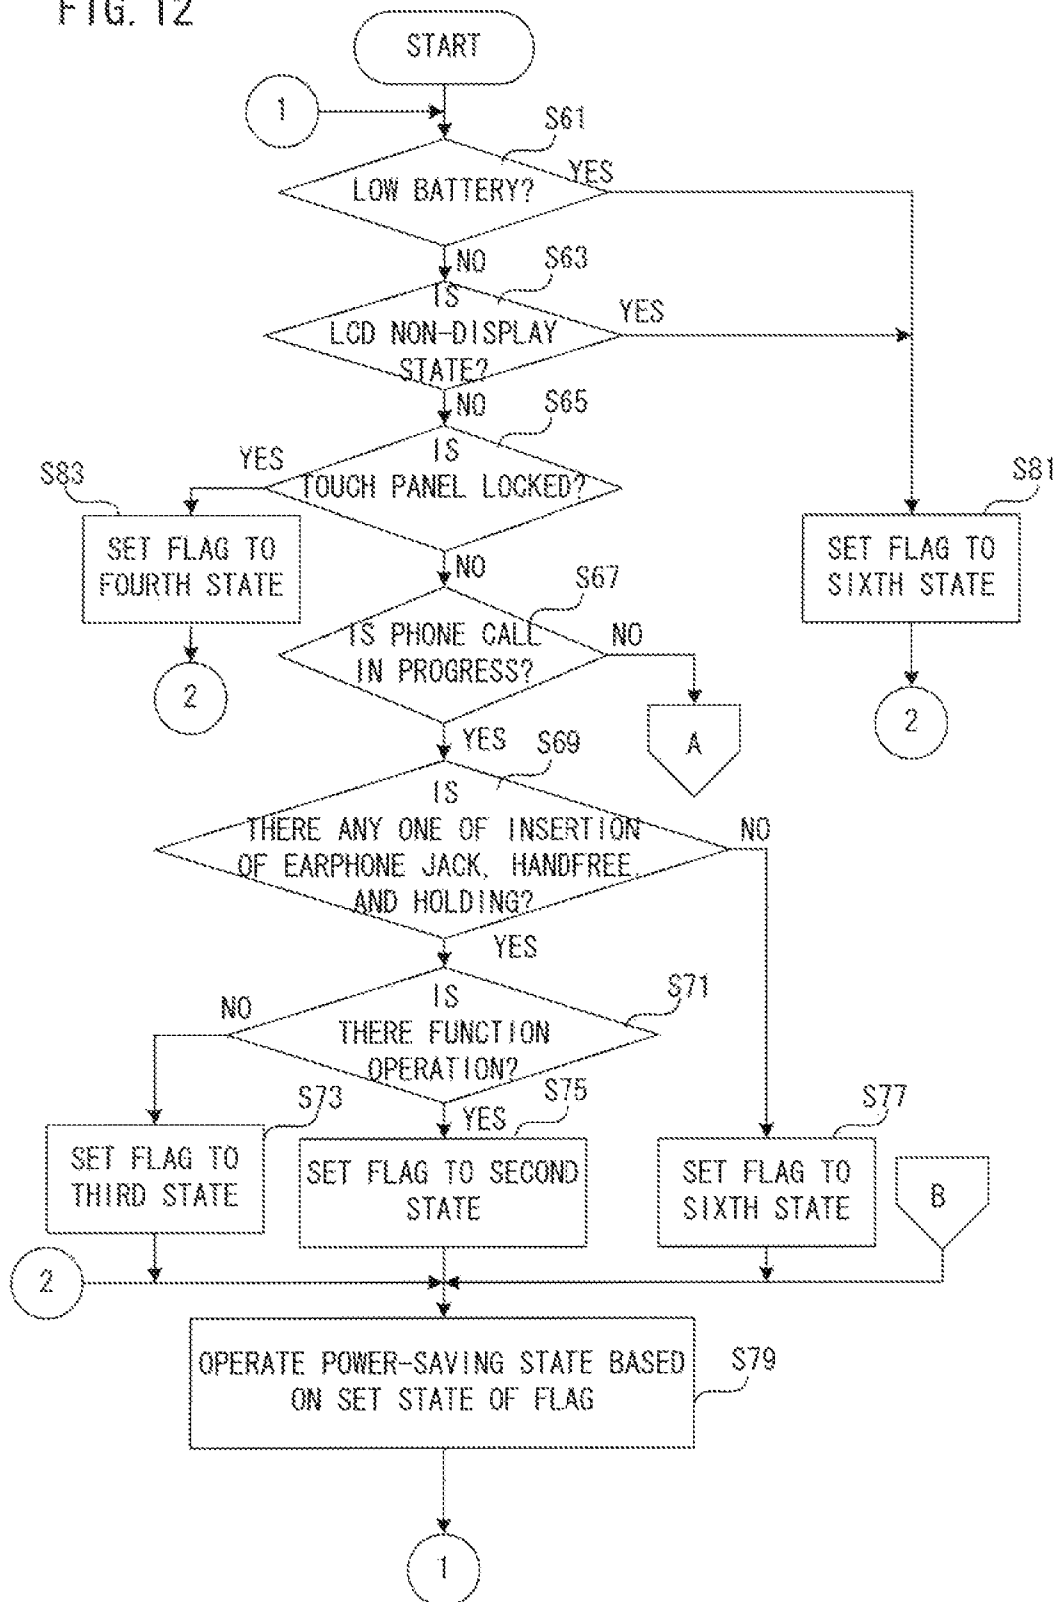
FIG. 12

START

1

S61

LOW BATTERY?

YES

NO

S63

IS LCD NON-DISPLAY STATE?

YES

NO

S65

IS TOUCH PANEL LOCKED?

YES

S83

SET FLAG TO FOURTH STATE

2

S81

SET FLAG TO SIXTH STATE

2

NO

S67

IS PHONE CALL IN PROGRESS?

NO

A

YES

S69

IS THERE ANY ONE OF INSERTION OF EARPHONE JACK, HANDFREE, AND HOLDING?

NO

YES

S71

IS THERE FUNCTION OPERATION?

NO

YES

S73

SET FLAG TO THIRD STATE

S75

SET FLAG TO SECOND STATE

S77

SET FLAG TO SIXTH STATE

B

2

OPERATE POWER-SAVING STATE BASED ON SET STATE OF FLAG

S79

1